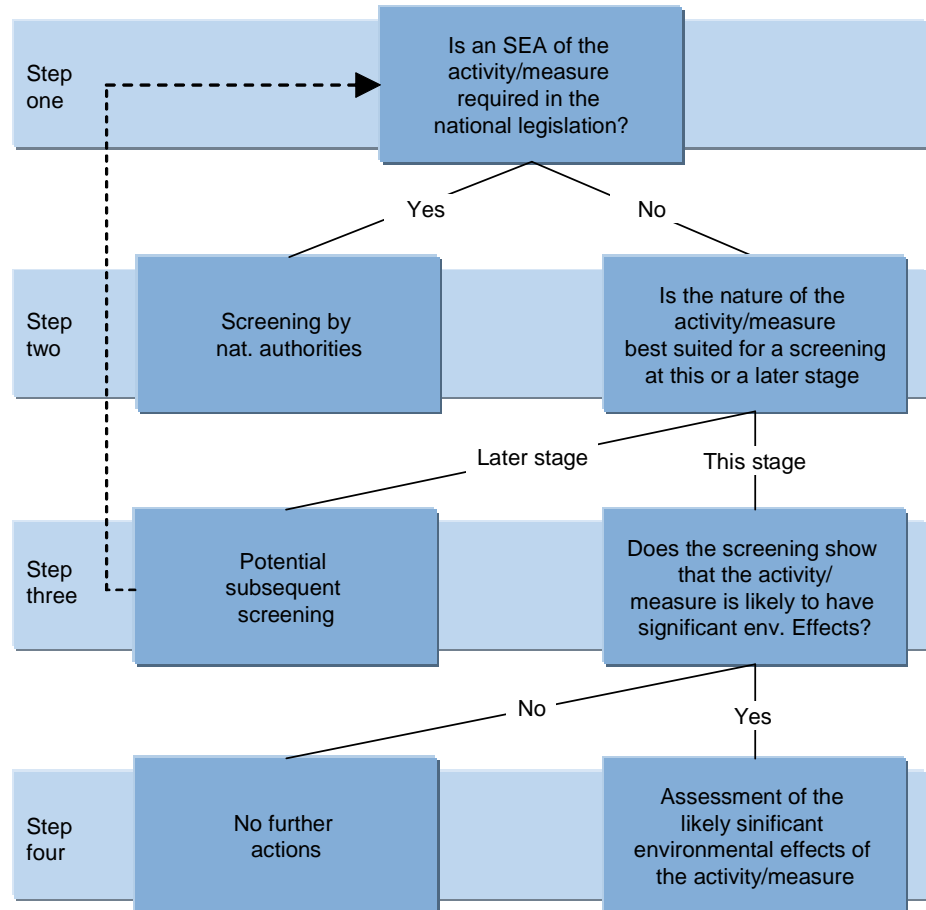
Step one

Is an SEA of the activity/measure required in the national legislation?

Yes

No

Step two

Screening by nat. authorities

Is the nature of the activity/measure best suited for a screening at this or a later stage

Later stage

This stage

Step three

Potential subsequent screening

Does the screening show that the activity/ measure is likely to have significant env. Effects?

No

Yes

Step four

No further actions

Assessment of the likely sinificant environmental effects of the activity/measure